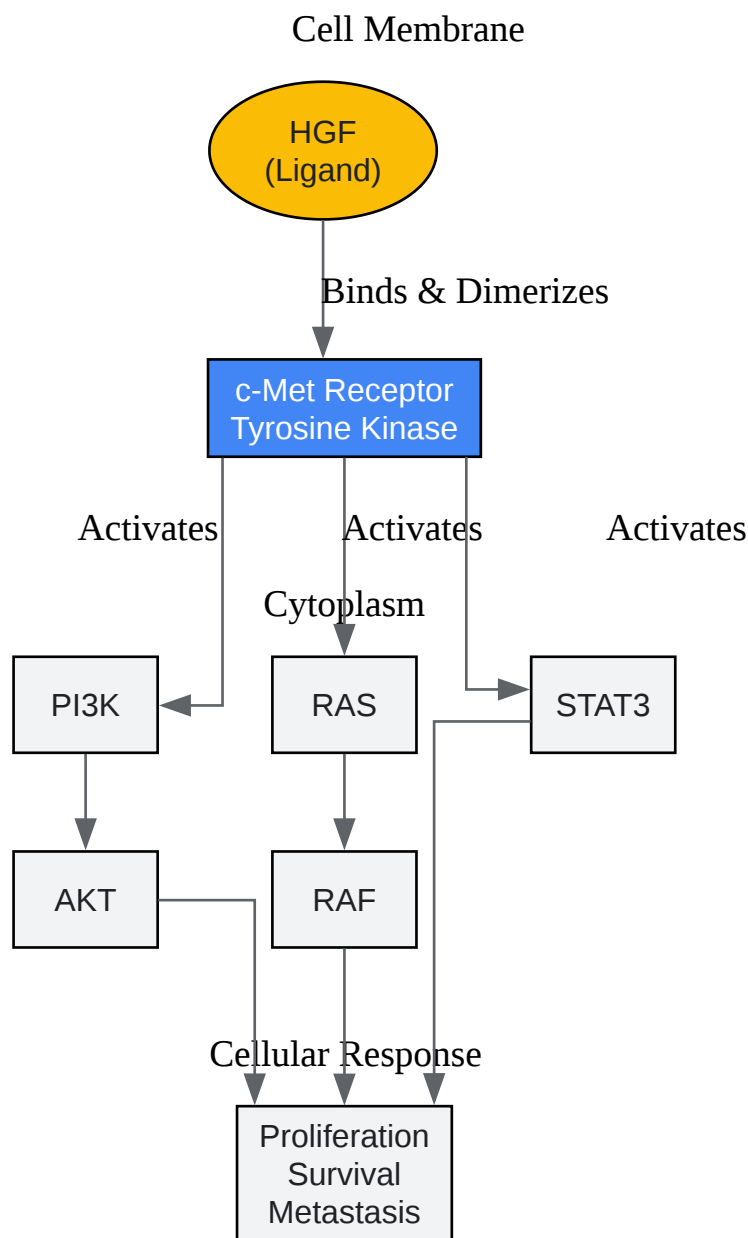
Cell Membrane

HGF
(Ligand)

Binds & Dimerizes

c-Met Receptor
Tyrosine Kinase

Activates

Activates

Activates

Cytoplasm

PI3K

RAS

STAT3

AKT

RAF

Cellular Response

Proliferation
Survival
Metastasis